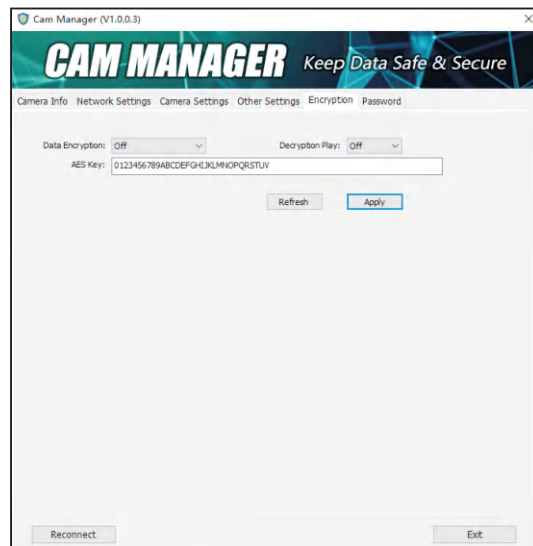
Cam Manager (V1.0.0.3)

×

CAM MANAGER Keep Data Safe & Secure

Camera Info Network Settings Camera Settings Other Settings Encryption Password

Data Encryption: Off

Decryption Play: Off

AES Key: 0123456789ABCDEFGHIJKLMNOPQRSTUV

Refresh

Apply

Reconnect

Exit